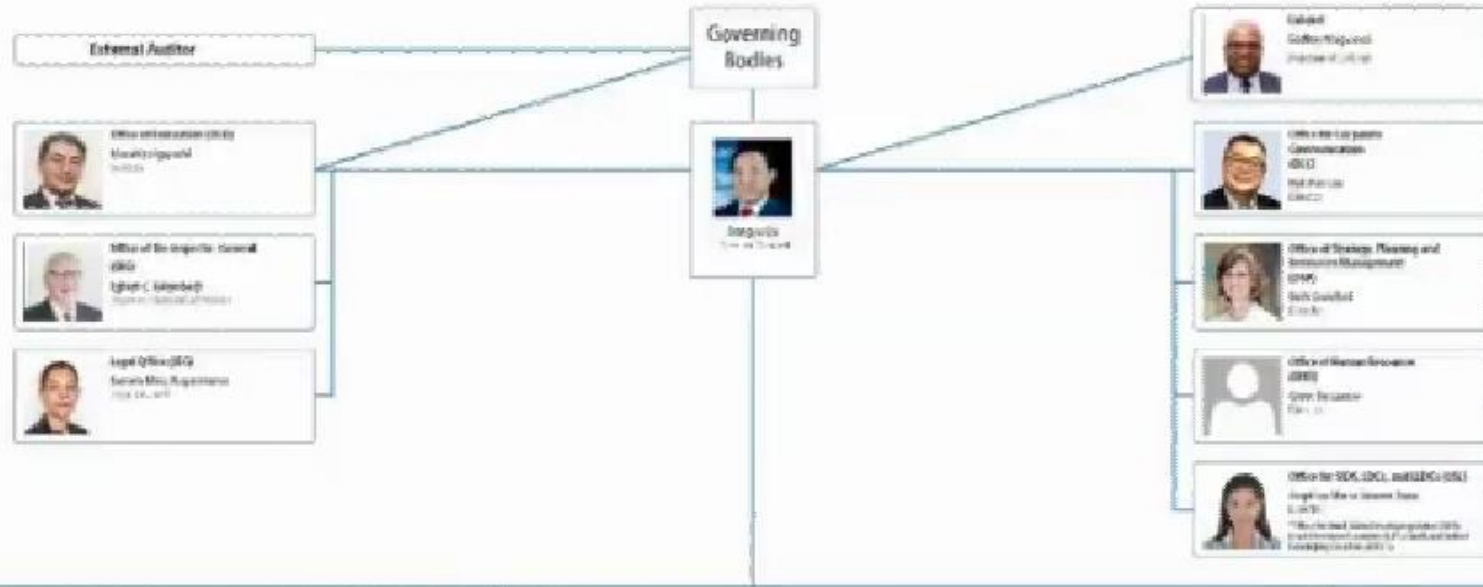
External Auditor

Governing Bodies

Office of Evaluation (OED)
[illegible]
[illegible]

Office of the Inspector General (OIG)
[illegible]
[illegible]

Legal Office (LEG)
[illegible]
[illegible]

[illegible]
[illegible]

Cabinet
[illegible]
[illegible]

Office for Corporate Communications (OCC)
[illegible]
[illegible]

Office of Strategy, Planning and Resource Management (SPM)
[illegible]
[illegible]

Office of Human Resources (OHR)
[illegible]
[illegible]

Office for SIDS, LDCs, and LLDCs (OSL)
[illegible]
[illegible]
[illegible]